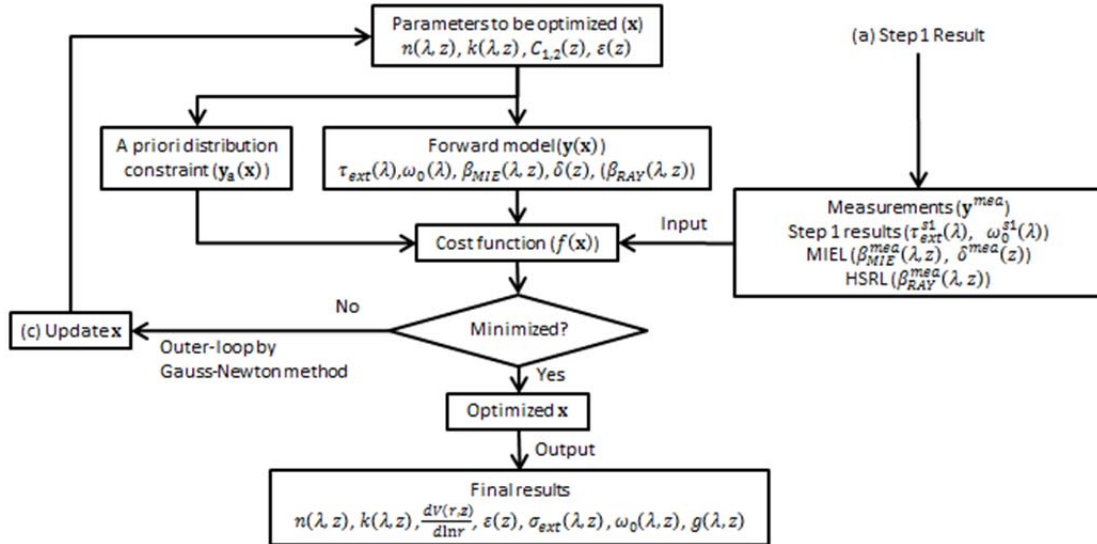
Parameters to be optimized $(\mathbf{x})$
$n(\lambda, z)$, $k(\lambda, z)$, $C_{1,2}(z)$, $\varepsilon(z)$

(a) Step 1 Result

A priori distribution constraint $(\mathbf{y_a}(\mathbf{x}))$

Forward model$(\mathbf{y}(\mathbf{x}))$
$\tau_{ext}(\lambda)$,$\omega_0(\lambda)$, $\beta_{MIE}(\lambda, z)$, $\delta(z)$, $(\beta_{RAY}(\lambda, z))$

Measurements $(\mathbf{y}^{mea})$
Step 1 results $(\tau_{ext}^{s1}(\lambda),\ \omega_0^{s1}(\lambda))$
MIEL $(\beta_{MIE}^{mea}(\lambda, z),\ \delta^{mea}(z))$
HSRL $(\beta_{RAY}^{mea}(\lambda, z))$

Input

Cost function $(f(\mathbf{x}))$

No

(c) Update $\mathbf{x}$

Minimized?

Outer-loop by Gauss-Newton method

Yes

Optimized $\mathbf{x}$

Output

Final results
$n(\lambda, z)$, $k(\lambda, z)$, $\frac{dV(r,z)}{d\ln r}$, $\varepsilon(z)$, $\sigma_{ext}(\lambda, z)$, $\omega_0(\lambda, z)$, $g(\lambda, z)$